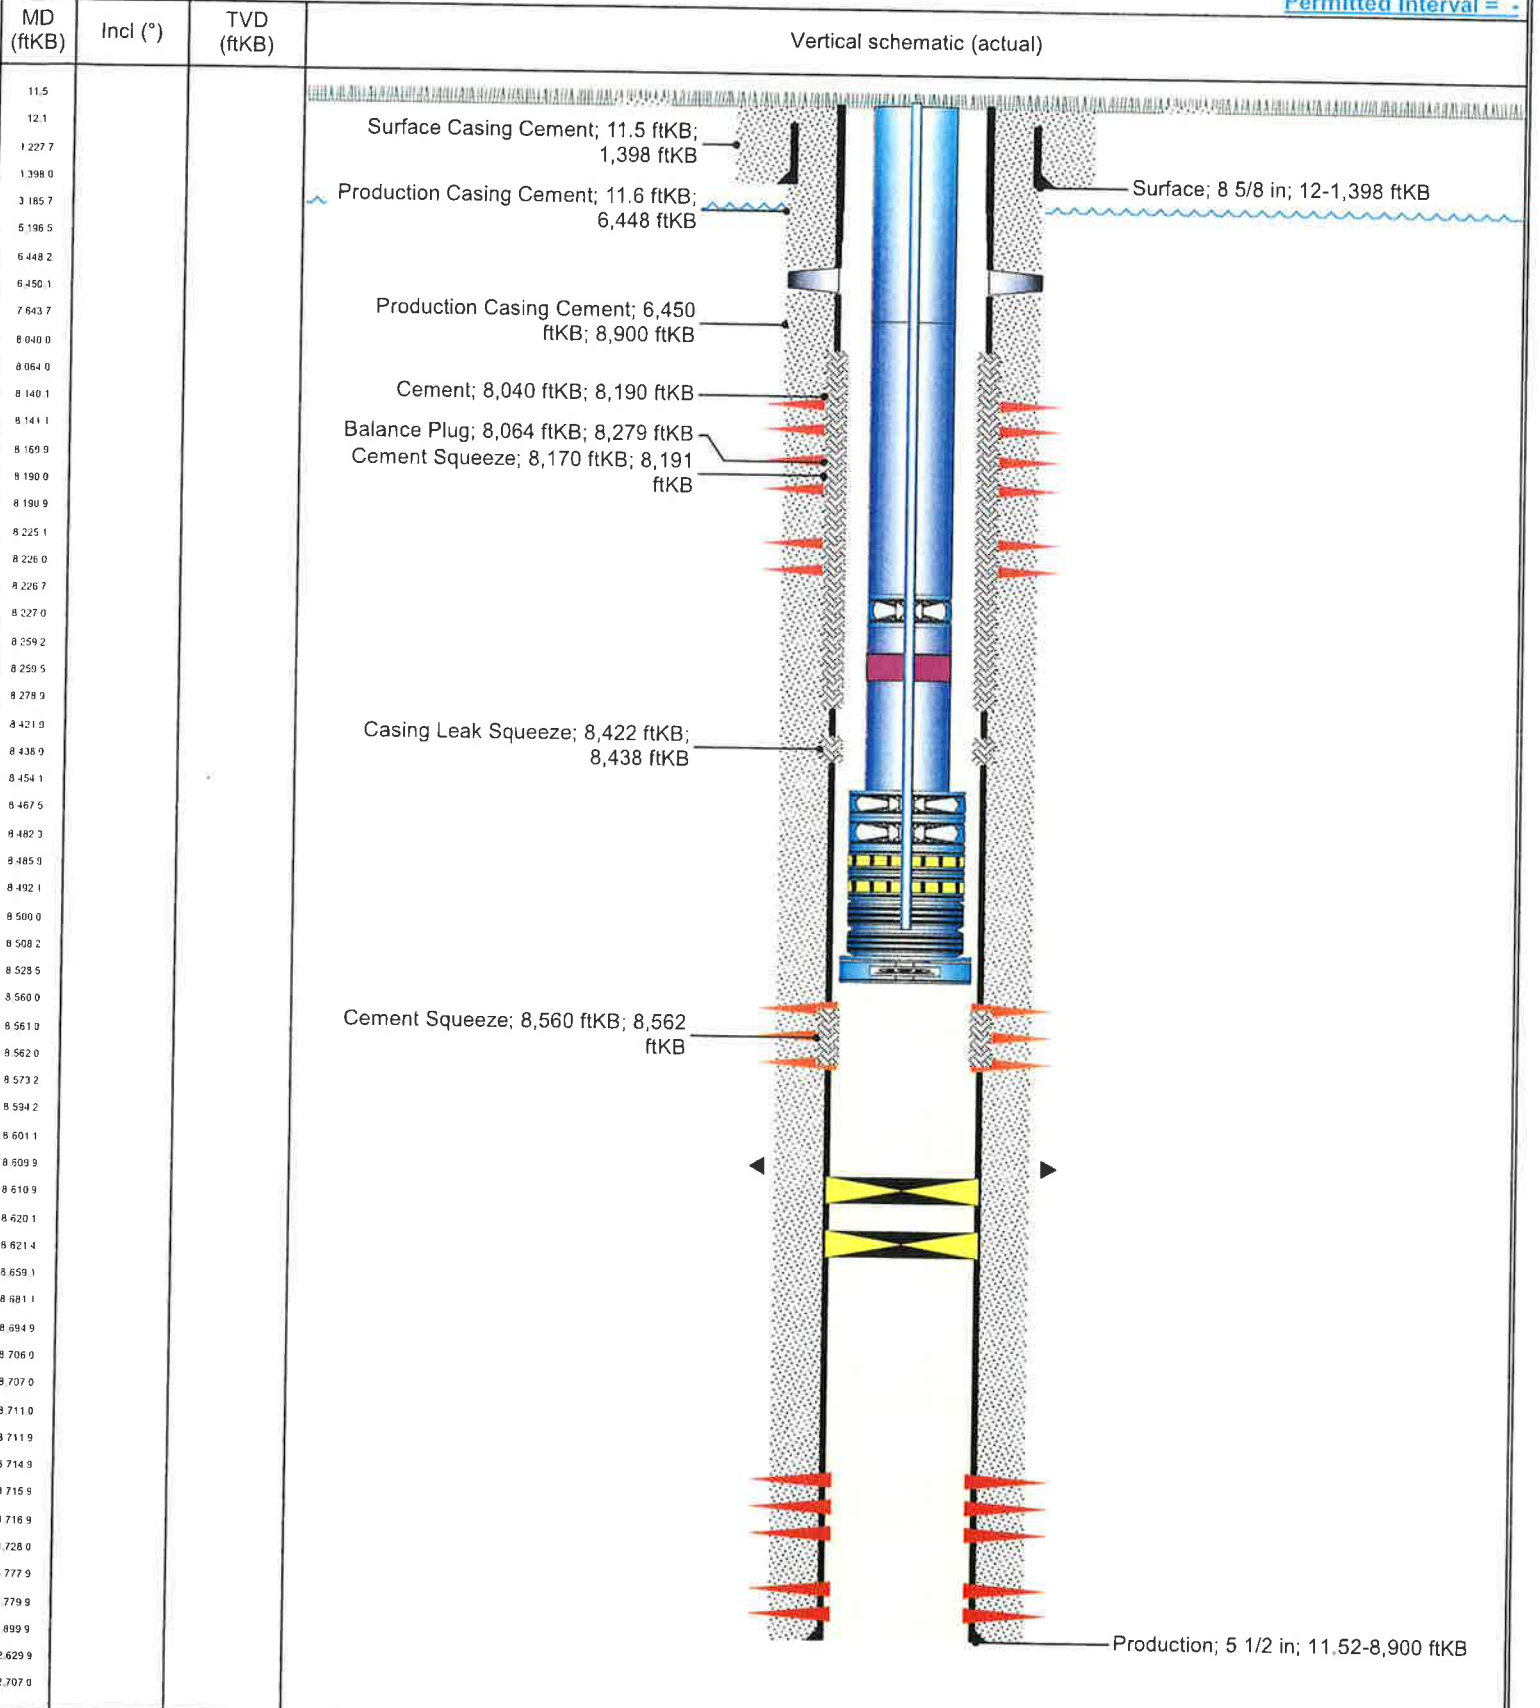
| MD (ftKB) | Incl (°) | TVD (ftKB) | Vertical schematic (actual) |
|---|---|---|---|

Permitted Interval = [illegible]

11.5
12.1
1 227 7
1 398 0
3 185 7
5 196 5
6 448 2
6 450 1
7 643 7
8 040 0
8 064 0
8 140 1
8 141 1
8 169 9
8 190 0
8 190 9
8 225 1
8 226 0
8 226 7
8 227 0
8 259 2
8 259 5
8 278 9
8 421 9
8 438 9
8 454 1
8 467 5
8 482 3
8 485 9
8 492 1
8 500 0
8 508 2
8 528 5
8 560 0
8 561 0
8 562 0
8 573 2
8 594 2
8 601 1
8 609 9
8 610 9
8 620 1
8 621 4
8 659 1
8 681 1
8 694 9
8 706 0
8 707 0
8 711 0
8 711 9
8 714 9
8 715 9
8 716 9
8 728 0
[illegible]777 9
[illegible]779 9
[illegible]899 9
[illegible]629 9
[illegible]707 0

Surface Casing Cement; 11.5 ftKB; 1,398 ftKB

Production Casing Cement; 11.6 ftKB; 6,448 ftKB

Surface; 8 5/8 in; 12-1,398 ftKB

Production Casing Cement; 6,450 ftKB; 8,900 ftKB

Cement; 8,040 ftKB; 8,190 ftKB

Balance Plug; 8,064 ftKB; 8,279 ftKB

Cement Squeeze; 8,170 ftKB; 8,191 ftKB

Casing Leak Squeeze; 8,422 ftKB; 8,438 ftKB

Cement Squeeze; 8,560 ftKB; 8,562 ftKB

Production; 5 1/2 in; 11.52-8,900 ftKB